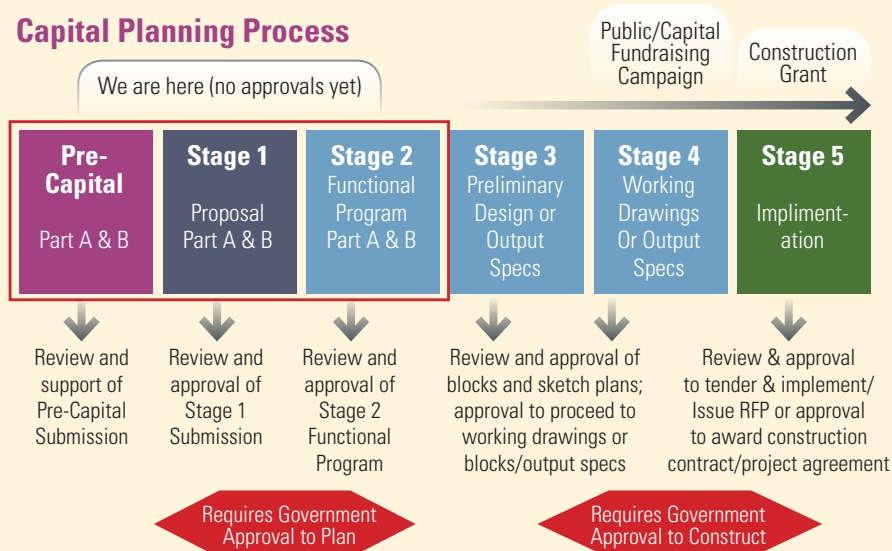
Capital Planning Process

Public/Capital Fundraising Campaign

Construction Grant

We are here (no approvals yet)

Pre-Capital
Part A & B

Stage 1
Proposal Part A & B

Stage 2
Functional Program Part A & B

Stage 3
Preliminary Design or Output Specs

Stage 4
Working Drawings Or Output Specs

Stage 5
Implimentation

Review and support of Pre-Capital Submission

Review and approval of Stage 1 Submission

Review and approval of Stage 2 Functional Program

Review and approval of blocks and sketch plans; approval to proceed to working drawings or blocks/output specs

Review & approval to tender & implement/ Issue RFP or approval to award construction contract/project agreement

Requires Government Approval to Plan

Requires Government Approval to Construct